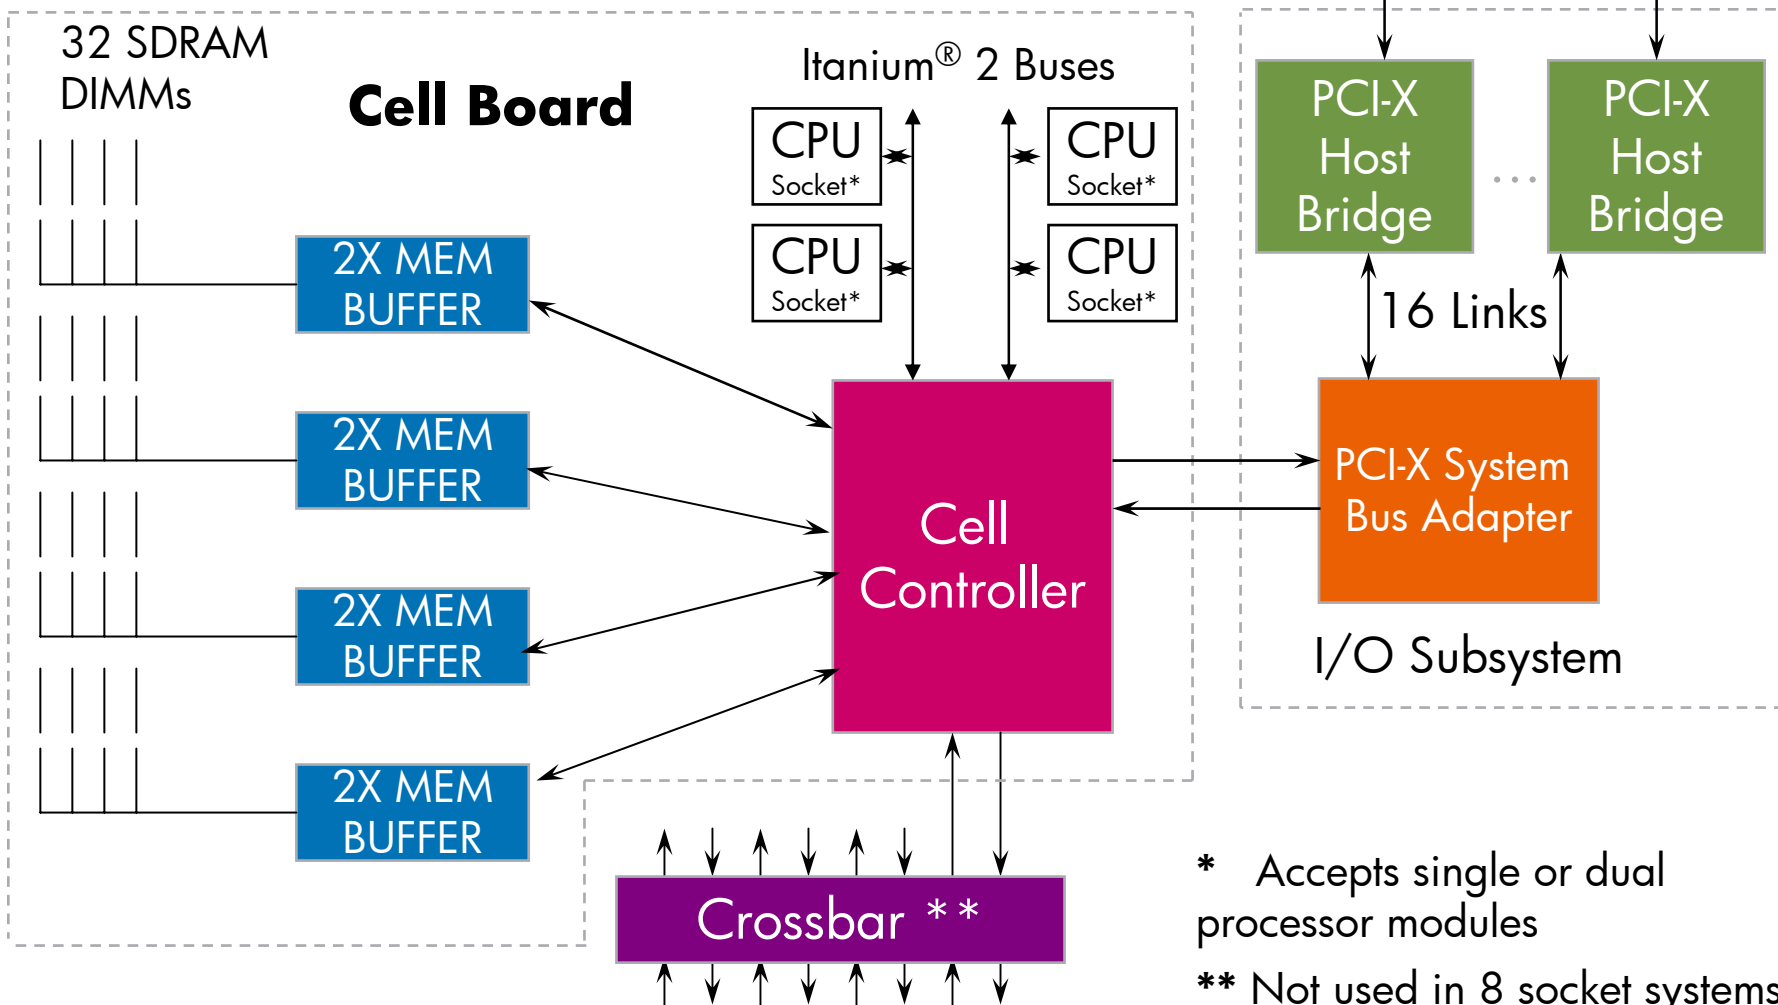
32 SDRAM DIMMs

Cell Board

Itanium® 2 Buses

CPU Socket*

CPU Socket*

CPU Socket*

CPU Socket*

PCI-X Host Bridge

. . .

PCI-X Host Bridge

16 Links

2X MEM BUFFER

2X MEM BUFFER

2X MEM BUFFER

2X MEM BUFFER

Cell Controller

PCI-X System Bus Adapter

I/O Subsystem

Crossbar **

* Accepts single or dual processor modules

** Not used in 8 socket systems